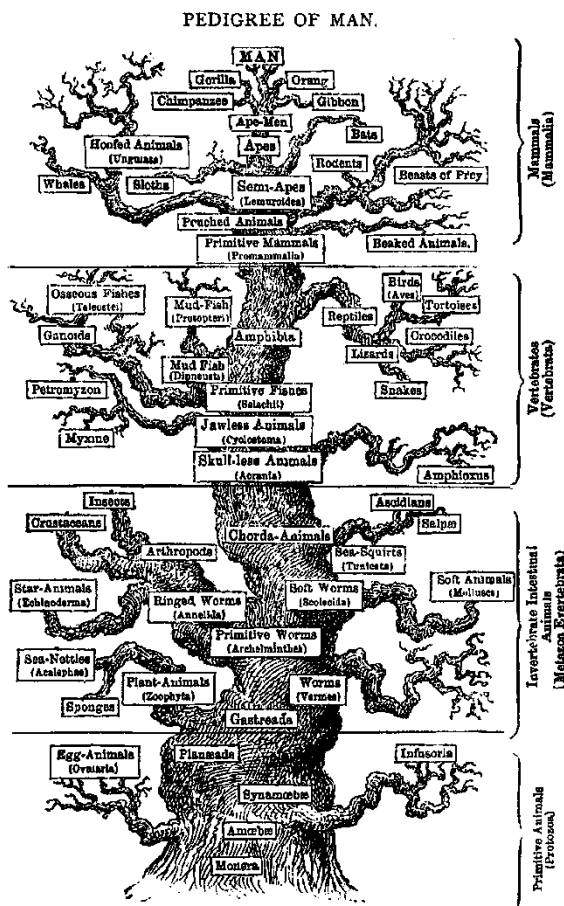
PEDIGREE OF MAN.

MAN

Gorilla

Orang

Chimpanzee

Gibbon

Ape-Men

Bats

Hoofed Animals (Ungulata)

Apes

Rodents

Beasts of Prey

Whales

Sloths

Semi-Apes (Lemuroidea)

Pouched Animals

Primitive Mammals (Promammalia)

Beaked Animals.

Mammals (Mammalia)

Osseous Fishes (Teleostei)

Mud-Fish (Protopteri)

Birds (Aves)

Tortoises

Ganoids

Amphibia

Reptiles

Crocodiles

Lizards

Mud Fish (Dipneusta)

Petromyzon

Primitive Fishes (Selachii)

Snakes

Myxine

Jawless Animals (Cyclostoma)

Skull-less Animals (Acrania)

Amphioxus

Vertebrates (Vertebrata)

Insects

Ascidians

Crustaceans

Salpæ

Chorda-Animals

Arthropods

Sea-Squirts (Tunicata)

Star-Animals (Echinoderma)

Ringed Worms (Annelida)

Soft Worms (Scolecida)

Soft Animals (Mollusca)

Primitive Worms (Archelminthes)

Sea-Nettles (Acalephae)

Plant-Animals (Zoophyta)

Worms (Vermes)

Sponges

Gastraeada

Invertebrate Intestinal Animals [Metazoa Evertebrata]

Egg-Animals (Ovularia)

Planaeada

Infusoria

Synamoebae

Amoebae

Monera

Primitive Animals (Protozoa)